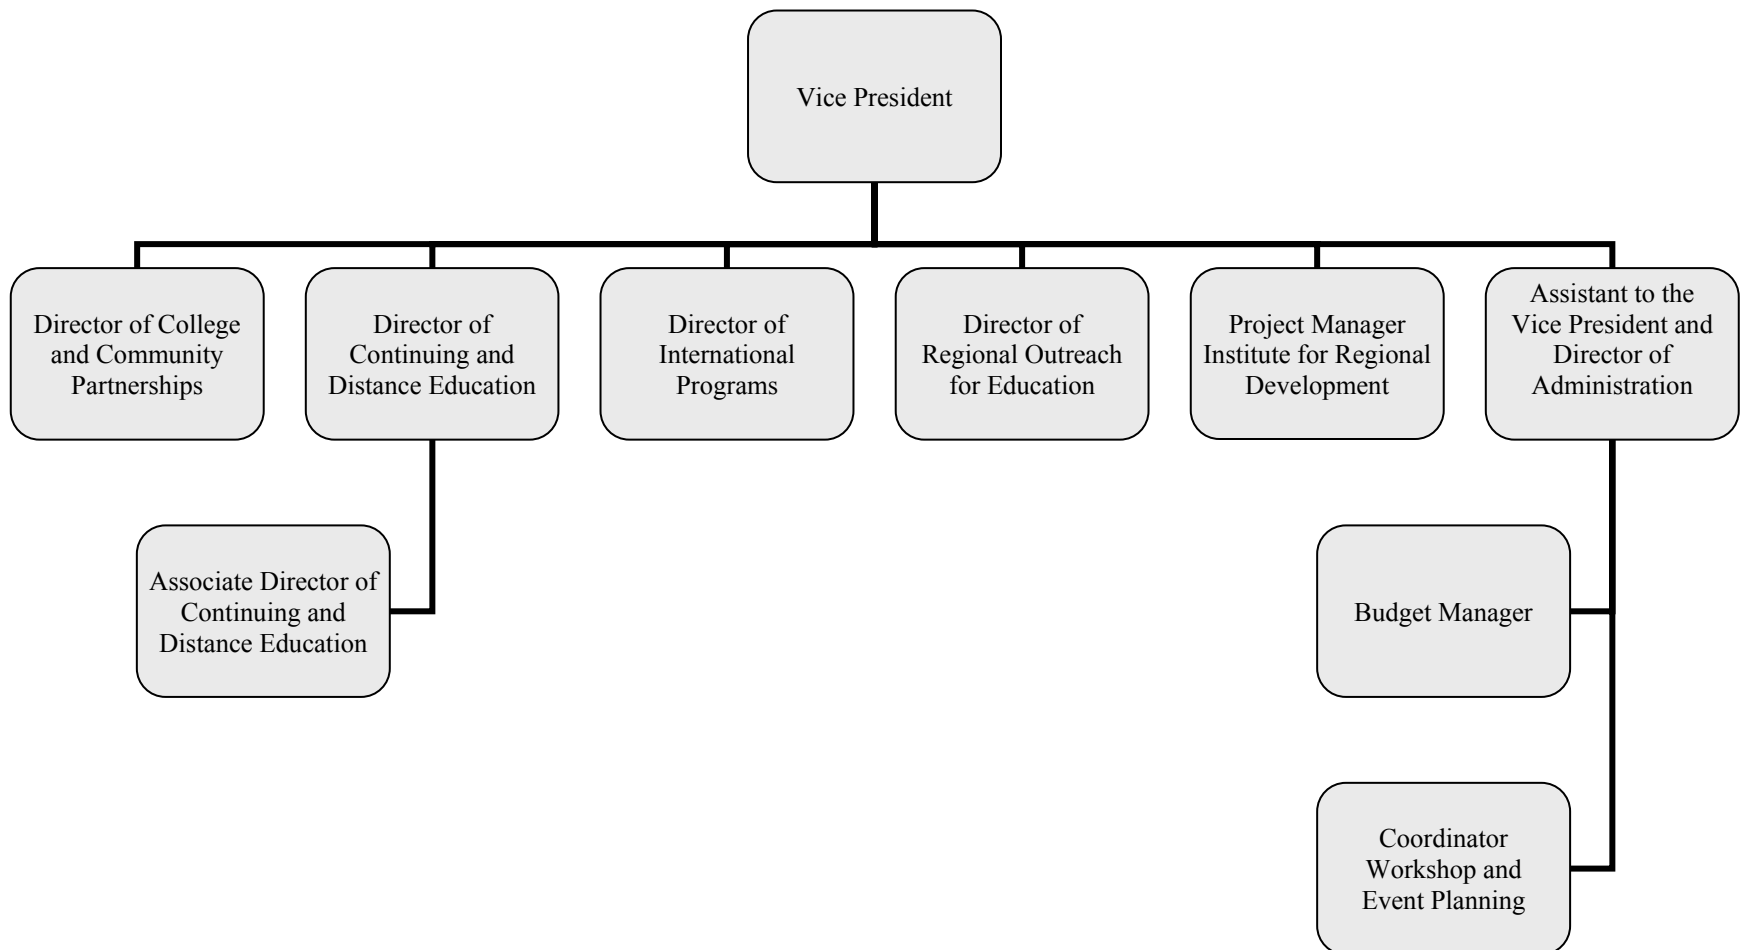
Vice President

Director of College and Community Partnerships

Director of Continuing and Distance Education

Director of International Programs

Director of Regional Outreach for Education

Project Manager Institute for Regional Development

Assistant to the Vice President and Director of Administration

Associate Director of Continuing and Distance Education

Budget Manager

Coordinator Workshop and Event Planning